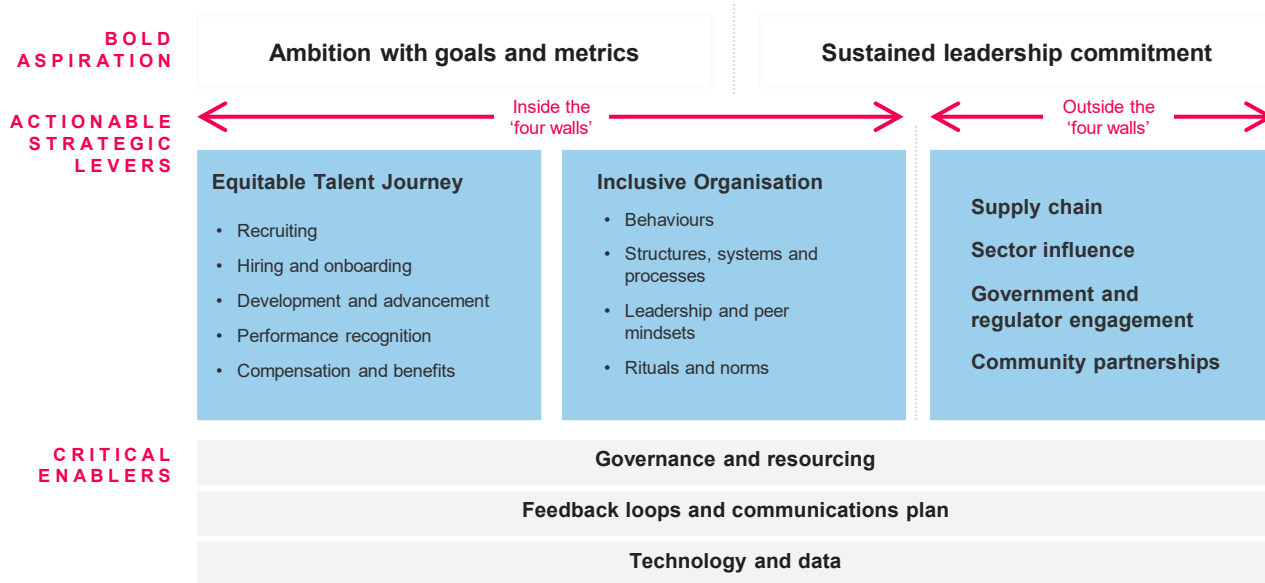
BOLD ASPIRATION

Ambition with goals and metrics

Sustained leadership commitment

ACTIONABLE STRATEGIC LEVERS

Inside the 'four walls'

Outside the 'four walls'

Equitable Talent Journey
• Recruiting
• Hiring and onboarding
• Development and advancement
• Performance recognition
• Compensation and benefits

Inclusive Organisation
• Behaviours
• Structures, systems and processes
• Leadership and peer mindsets
• Rituals and norms

Supply chain
Sector influence
Government and regulator engagement
Community partnerships

CRITICAL ENABLERS

Governance and resourcing

Feedback loops and communications plan

Technology and data